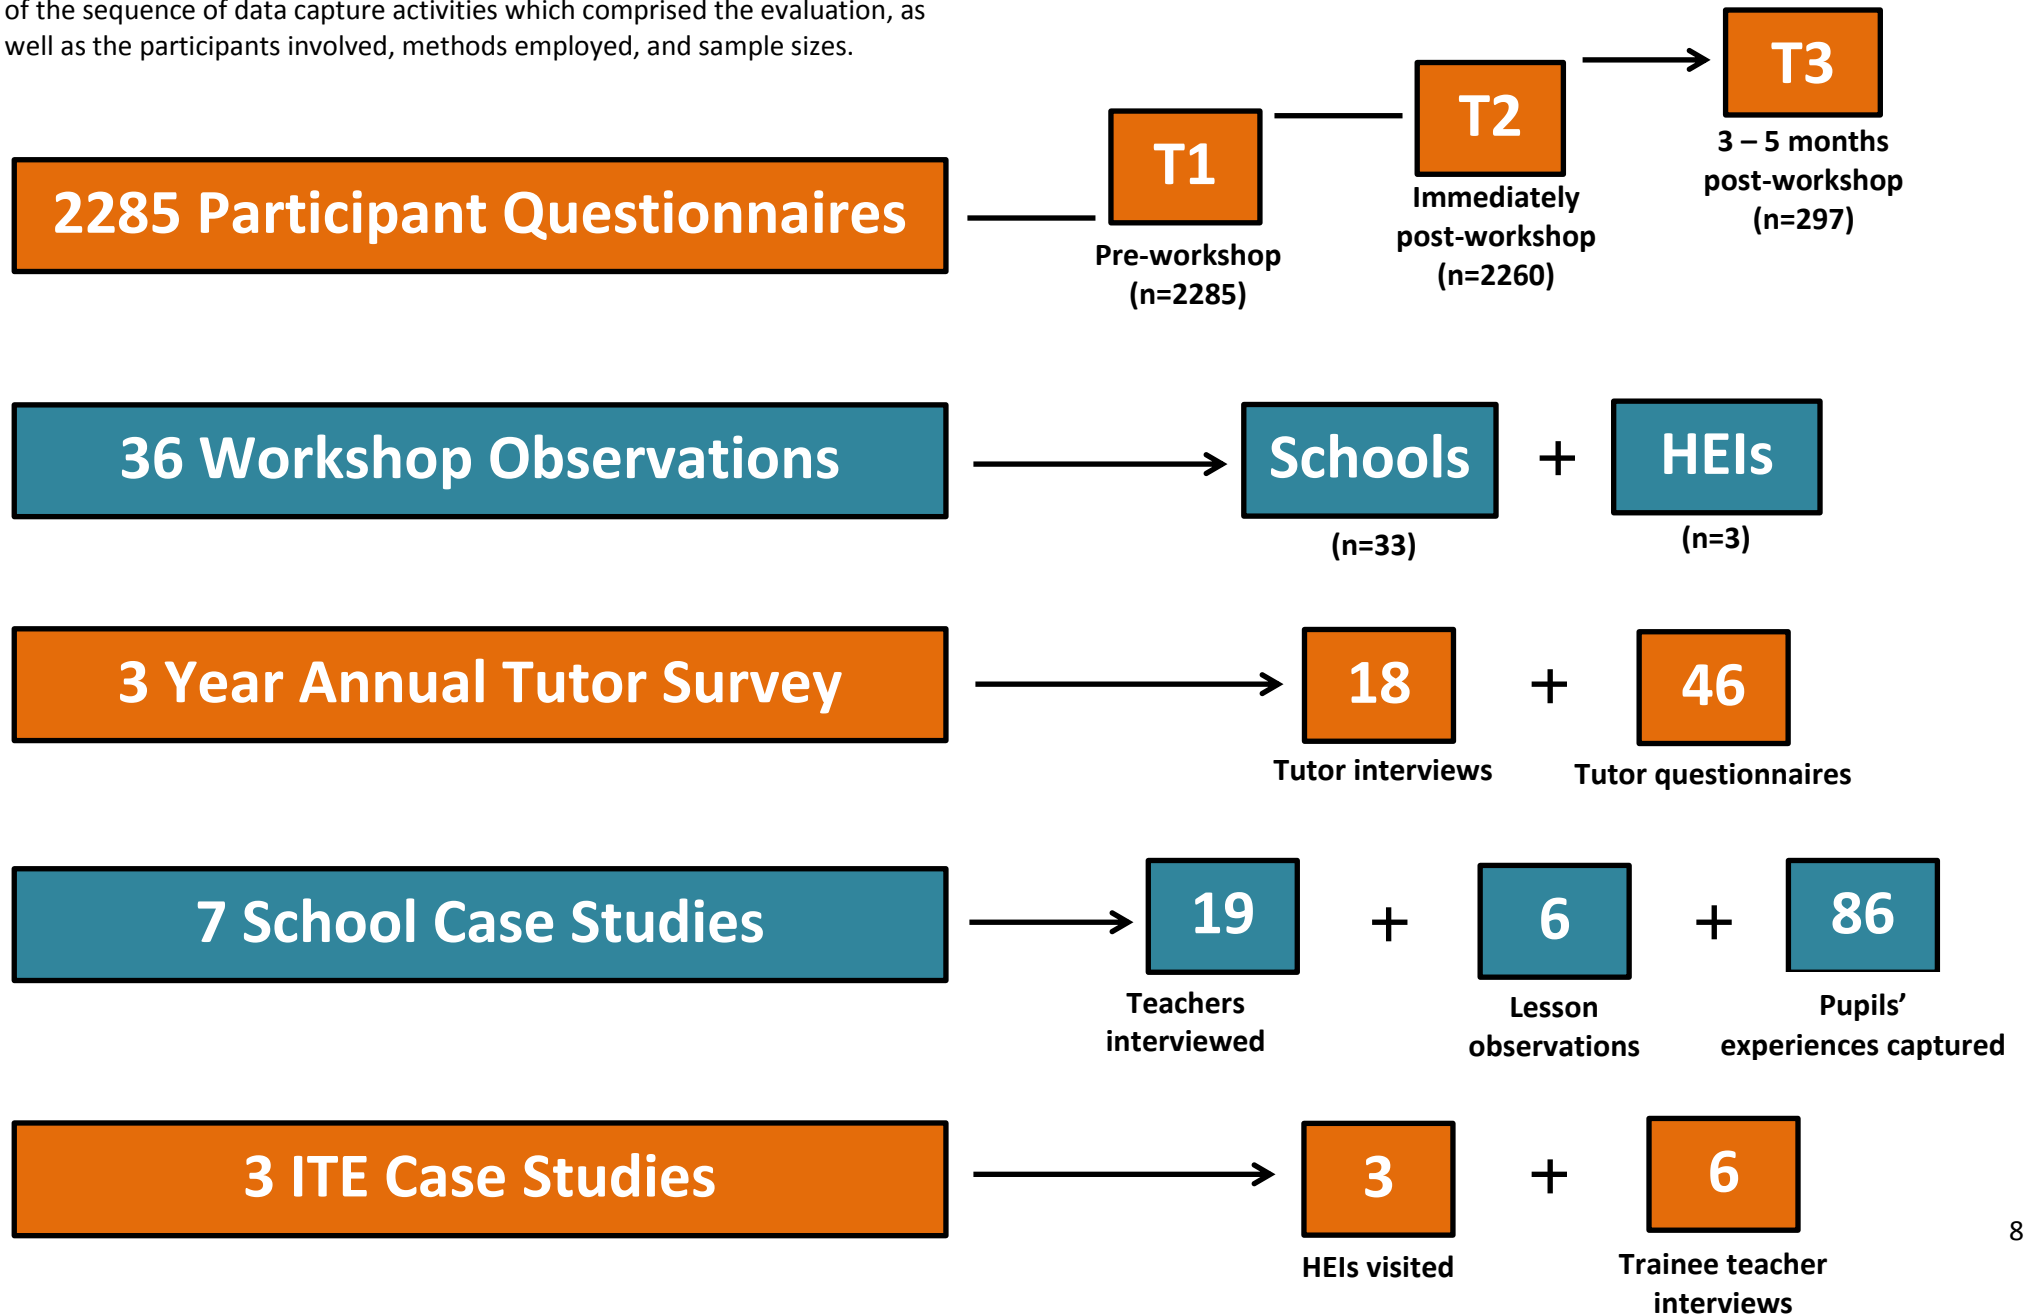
of the sequence of data capture activities which comprised the evaluation, as well as the participants involved, methods employed, and sample sizes.

2285 Participant Questionnaires

T1
Pre-workshop (n=2285)

T2
Immediately post-workshop (n=2260)

T3
3 – 5 months post-workshop (n=297)

36 Workshop Observations

Schools
(n=33)

+

HEIs
(n=3)

3 Year Annual Tutor Survey

18
Tutor interviews

+

46
Tutor questionnaires

7 School Case Studies

19
Teachers interviewed

+

6
Lesson observations

+

86
Pupils' experiences captured

3 ITE Case Studies

3
HEIs visited

+

6
Trainee teacher interviews

8